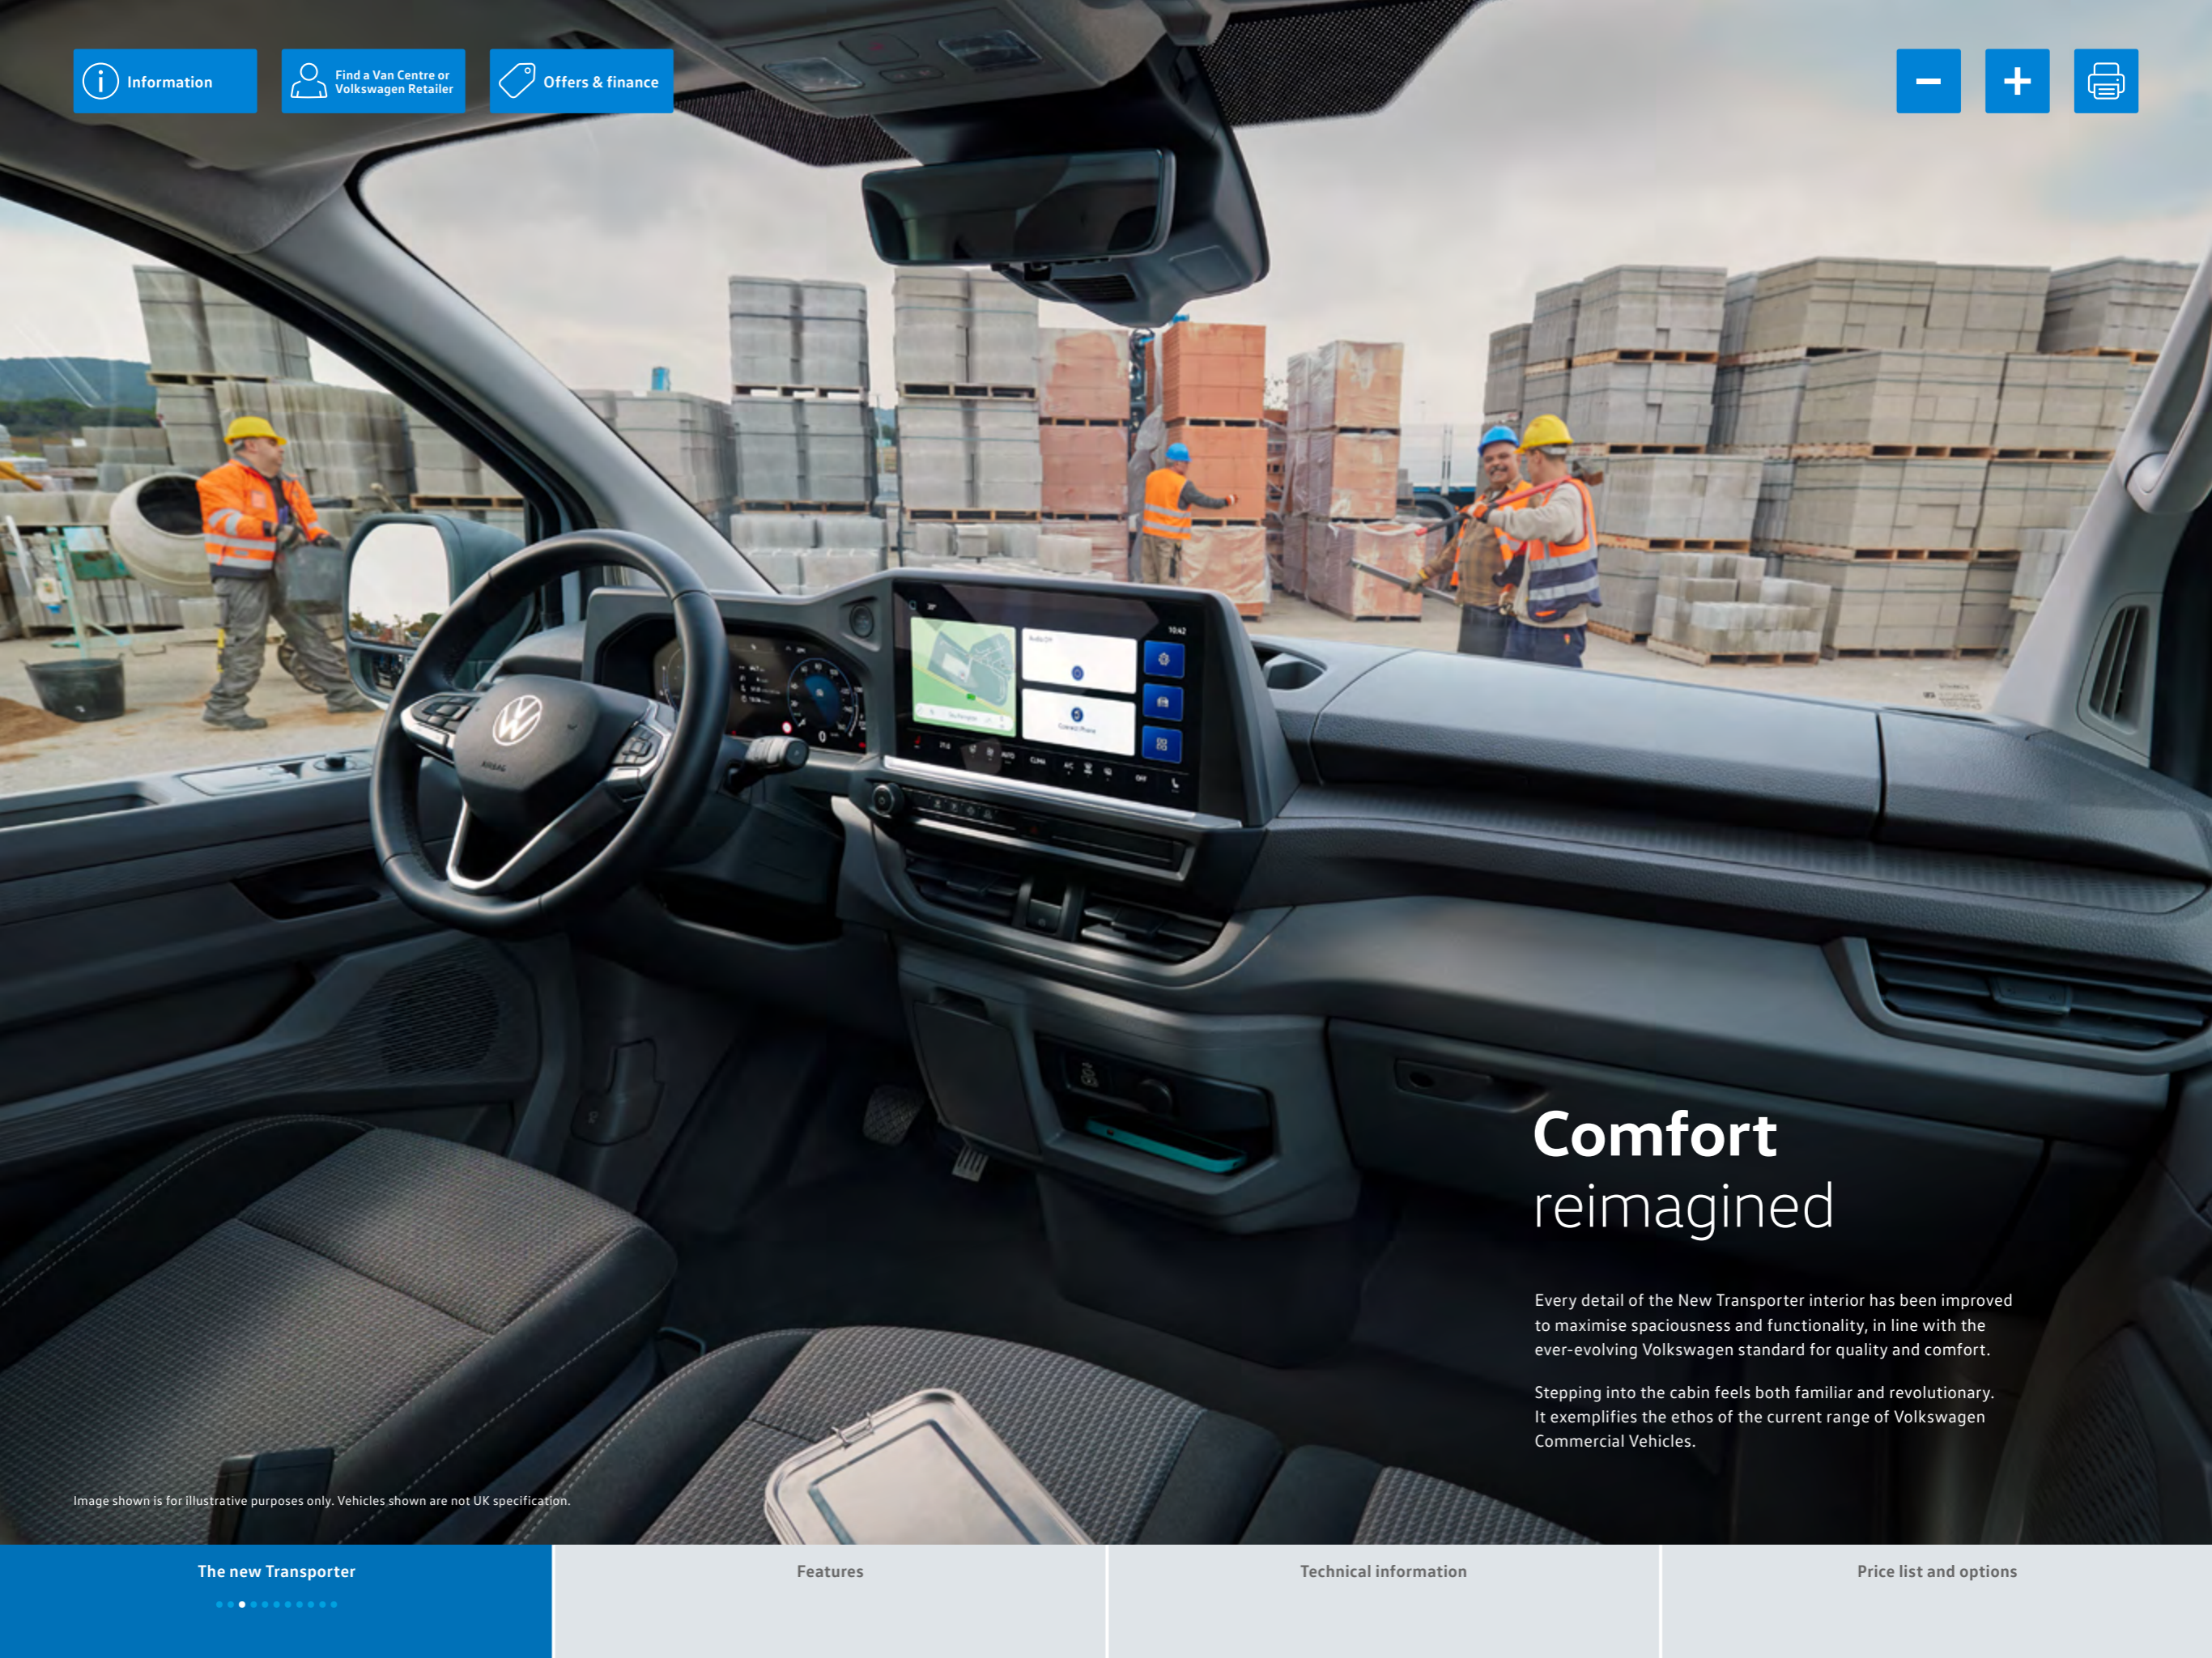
Information

Find a Van Centre or Volkswagen Retailer

Offers & finance

Comfort
reimagined

Every detail of the New Transporter interior has been improved to maximise spaciousness and functionality, in line with the ever-evolving Volkswagen standard for quality and comfort.

Stepping into the cabin feels both familiar and revolutionary. It exemplifies the ethos of the current range of Volkswagen Commercial Vehicles.

Image shown is for illustrative purposes only. Vehicles shown are not UK specification.

The new Transporter

Features

Technical information

Price list and options